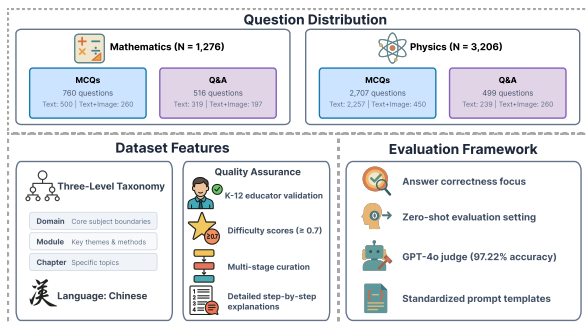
Question Distribution

Mathematics (N = 1,276)

MCQs
760 questions
Text: 500 | Text+Image: 260

Q&A
516 questions
Text: 319 | Text+Image: 197

Physics (N = 3,206)

MCQs
2,707 questions
Text: 2,257 | Text+Image: 450

Q&A
499 questions
Text: 239 | Text+Image: 260

Dataset Features

Three-Level Taxonomy

Domain Core subject boundaries

Module Key themes & methods

Chapter Specific topics

Language: Chinese

Quality Assurance

K-12 educator validation

0.07

Difficulty scores (≥ 0.7)

Multi-stage curation

Detailed step-by-step explanations

Evaluation Framework

Answer correctness focus

Zero-shot evaluation setting

GPT-4o judge (97.22% accuracy)

Standardized prompt templates